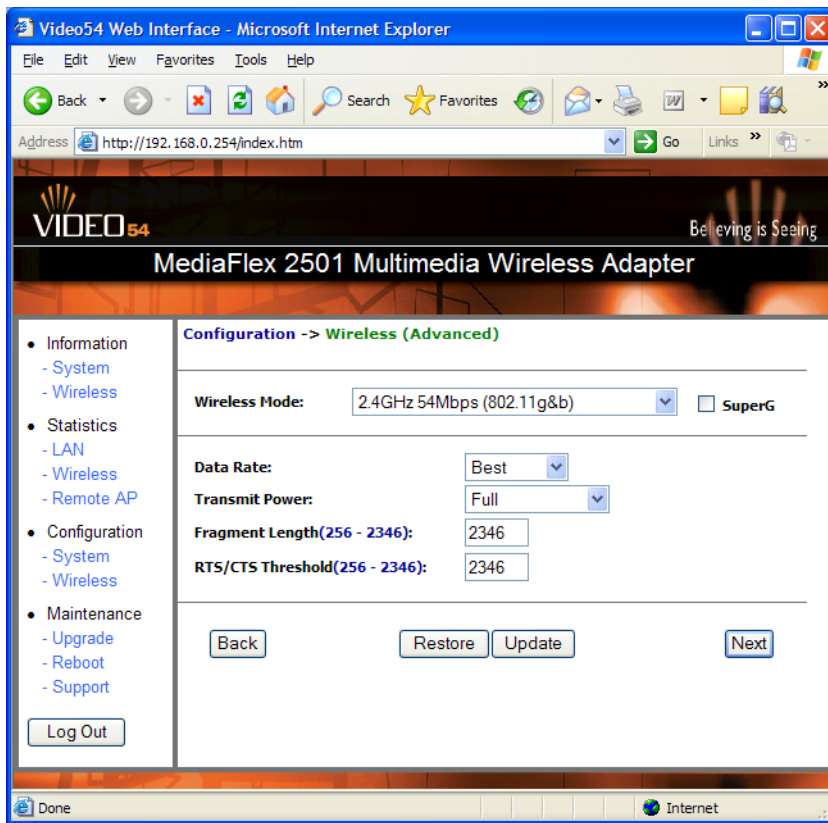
Video54 Web Interface - Microsoft Internet Explorer

File Edit View Favorites Tools Help

Back Search Favorites

Address http://192.168.0.254/index.htm Go Links

VIDEO54

Believing is Seeing

MediaFlex 2501 Multimedia Wireless Adapter

- Information
  - System
  - Wireless
- Statistics
  - LAN
  - Wireless
  - Remote AP
- Configuration
  - System
  - Wireless
- Maintenance
  - Upgrade
  - Reboot
  - Support

Log Out

Configuration -> Wireless (Advanced)

Wireless Mode: 2.4GHz 54Mbps (802.11g&b) SuperG

Data Rate: Best

Transmit Power: Full

Fragment Length(256 - 2346): 2346

RTS/CTS Threshold(256 - 2346): 2346

Back Restore Update Next

Done Internet